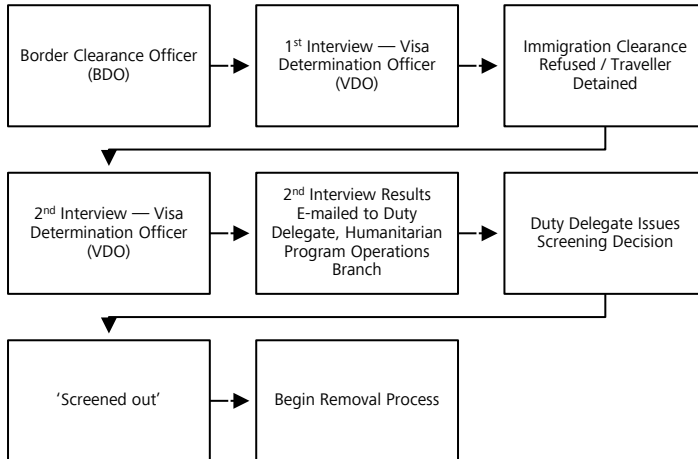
Border Clearance Officer (BDO)

1$^{st}$ Interview — Visa Determination Officer (VDO)

Immigration Clearance Refused / Traveller Detained

2$^{nd}$ Interview — Visa Determination Officer (VDO)

2$^{nd}$ Interview Results E-mailed to Duty Delegate, Humanitarian Program Operations Branch

Duty Delegate Issues Screening Decision

'Screened out'

Begin Removal Process